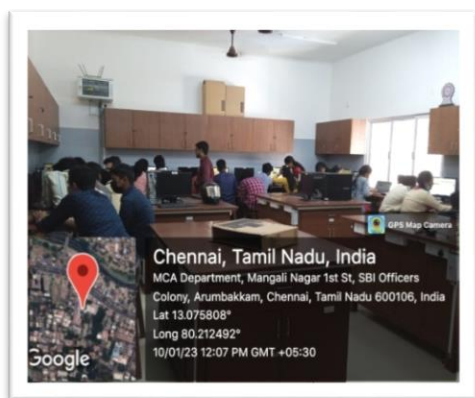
GPS Map Camera

Chennai, Tamil Nadu, India
MCA Department, Mangali Nagar 1st St, SBI Officers Colony, Arumbakkam, Chennai, Tamil Nadu 600106, India
Lat 13.075808°
Long 80.212492°
10/01/23 12:07 PM GMT +05:30

Google